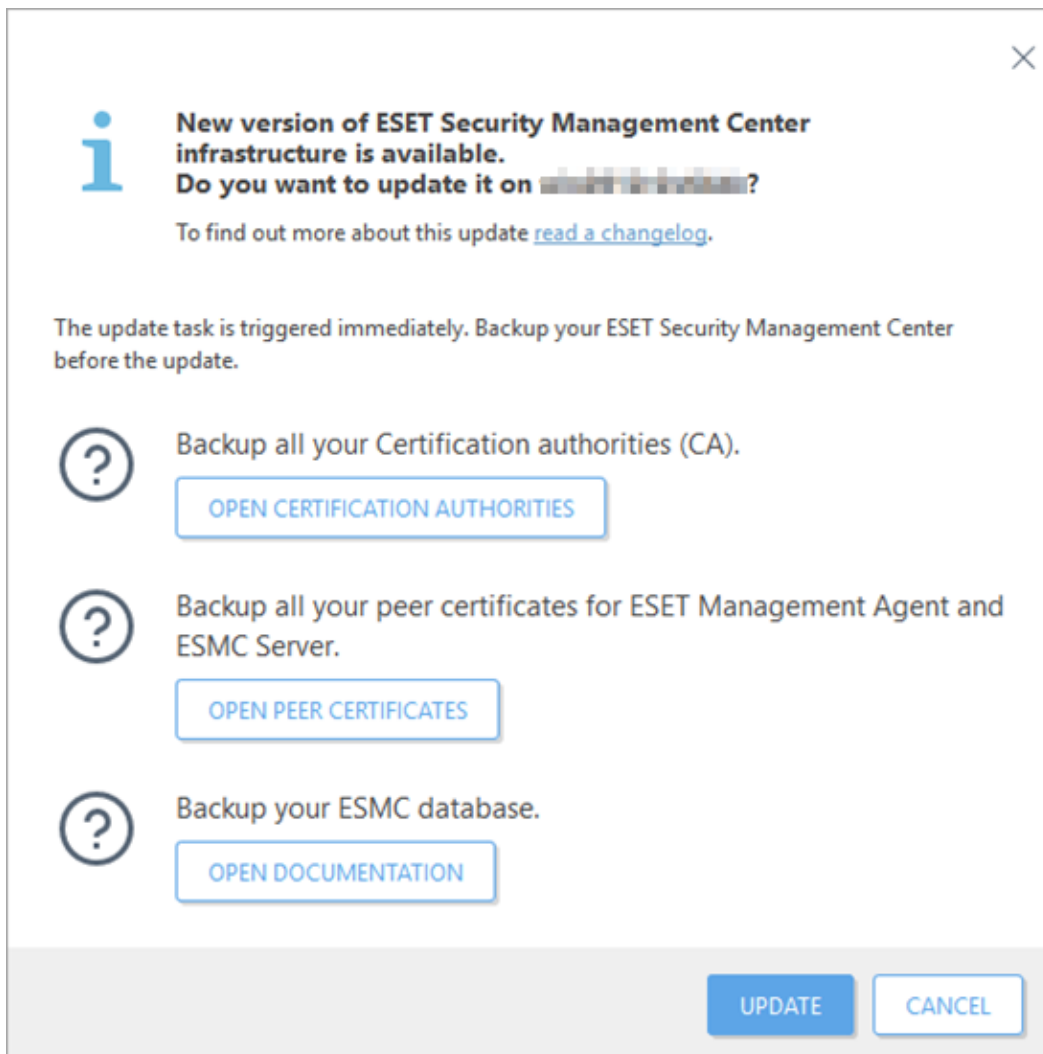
×

New version of ESET Security Management Center infrastructure is available.
Do you want to update it on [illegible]?

To find out more about this update read a changelog.

The update task is triggered immediately. Backup your ESET Security Management Center before the update.

Backup all your Certification authorities (CA).

OPEN CERTIFICATION AUTHORITIES

Backup all your peer certificates for ESET Management Agent and ESMC Server.

OPEN PEER CERTIFICATES

Backup your ESMC database.

OPEN DOCUMENTATION

UPDATE CANCEL